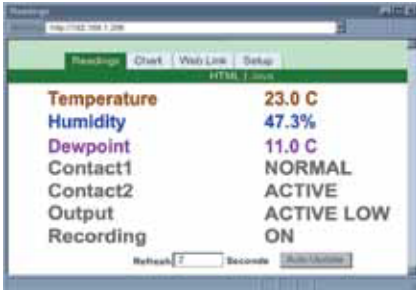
Readings

Address http://192.168.1.206

Readings Chart Web Link Setup

HTML | Java

| | |
|---|---|
| Temperature | 23.0 C |
| Humidity | 47.3% |
| Dewpoint | 11.0 C |
| Contact1 | NORMAL |
| Contact2 | ACTIVE |
| Output | ACTIVE LOW |
| Recording | ON |

Refresh 7 Seconds Auto Update